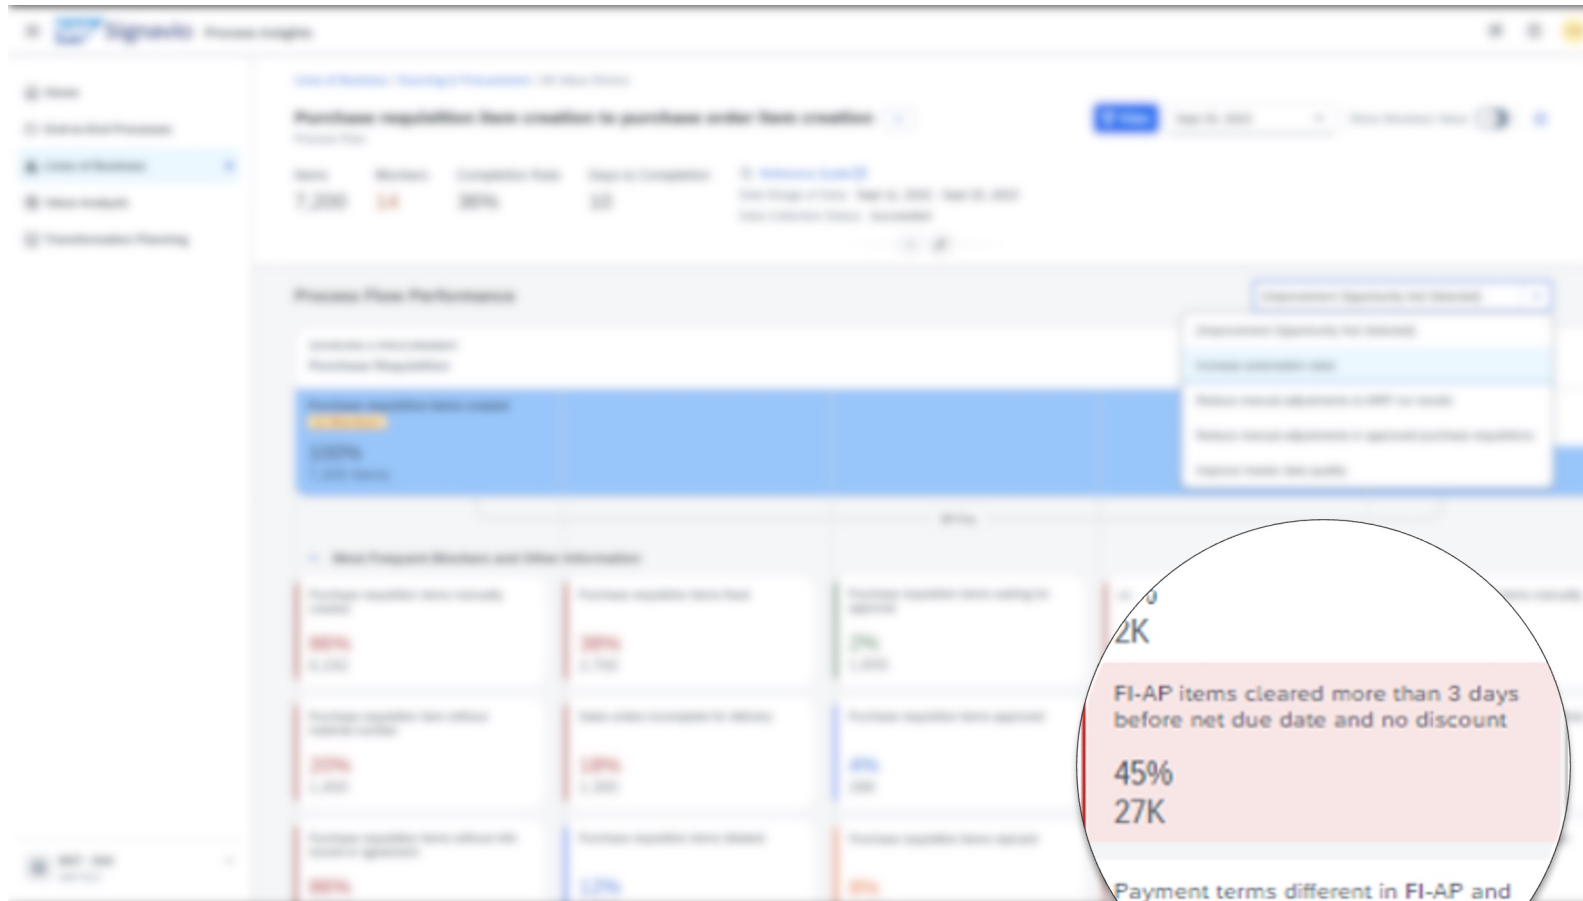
Signavio Process Insights

Purchase requisition item creation to purchase order item creation

Process Flow Performance

2K

FI-AP items cleared more than 3 days before net due date and no discount

45%
27K

Payment terms different in FI-AP and